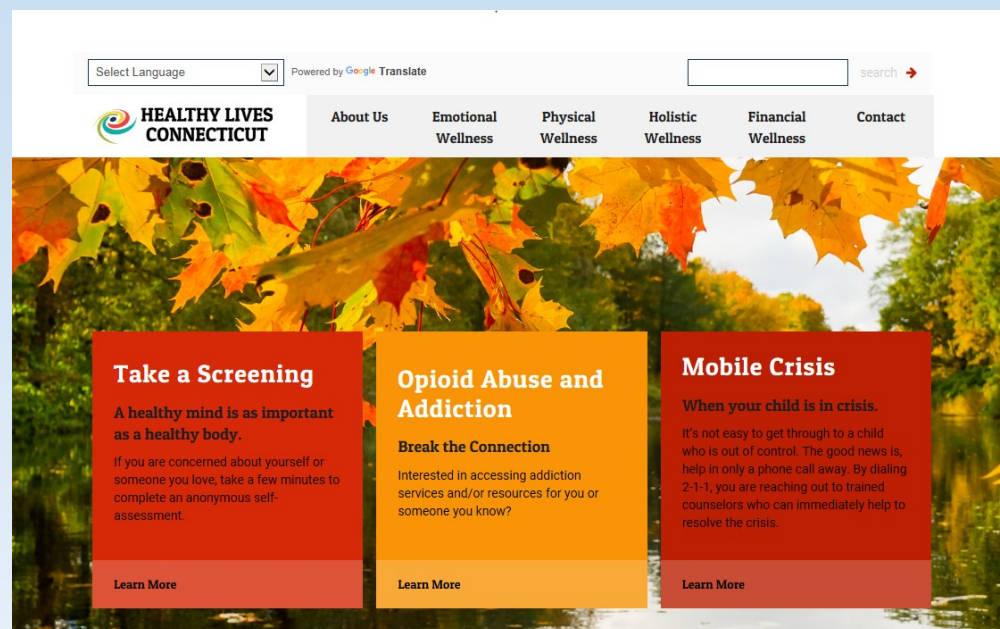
Select Language

Powered by Google Translate

search

HEALTHY LIVES CONNECTICUT

About Us

Emotional Wellness

Physical Wellness

Holistic Wellness

Financial Wellness

Contact

Take a Screening

A healthy mind is as important as a healthy body.

If you are concerned about yourself or someone you love, take a few minutes to complete an anonymous self-assessment.

Learn More

Opioid Abuse and Addiction

Break the Connection

Interested in accessing addiction services and/or resources for you or someone you know?

Learn More

Mobile Crisis

When your child is in crisis.

It's not easy to get through to a child who is out of control. The good news is, help in only a phone call away. By dialing 2-1-1, you are reaching out to trained counselors who can immediately help to resolve the crisis.

Learn More